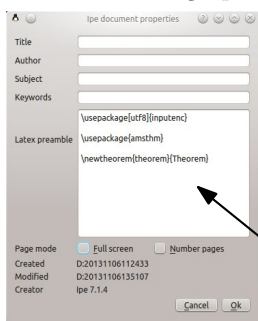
Ipe document properties

Title

Author

Subject

Keywords

Latex preamble

\usepackage[utf8]{inputenc}

\usepackage{amsthm}

\newtheorem{theorem}{Theorem}

Page mode

Full screen

Number pages

Created D:20131106112433

Modified D:20131106135107

Creator Ipe 7.1.4

Cancel

Ok